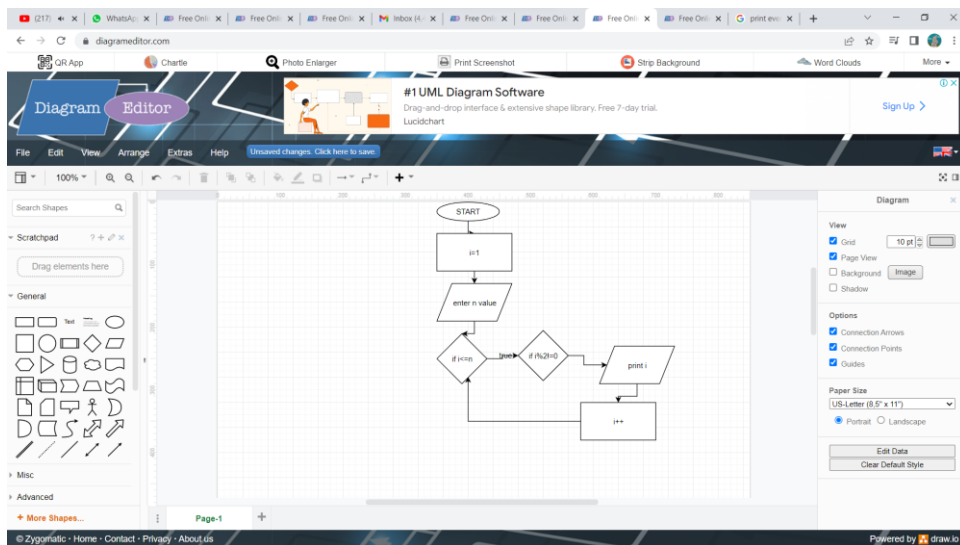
(217) WhatsAp Free Onli Free Onli Free Onli Inbox (4 Free Onli Free Onli Free Onli Free Onli print eve

diagrameditor.com

QR App Chartle Photo Enlarger Print Screenshot Strip Background Word Clouds More

Diagram Editor

#1 UML Diagram Software
Drag-and-drop interface & extensive shape library. Free 7-day trial.
Lucidchart
Sign Up

File Edit View Arrange Extras Help Unsaved changes. Click here to save.

100%

Search Shapes

Scratchpad

Drag elements here

General

Text

Misc

Advanced

+ More Shapes...

START

i=1

enter n value

if i<=n

true

if i%2!=0

print i

i++

Page-1

Diagram

View
Grid 10 pt
Page View
Background Image
Shadow

Options
Connection Arrows
Connection Points
Guides

Paper Size
US-Letter (8.5" x 11")
Portrait Landscape

Edit Data
Clear Default Style

© Zygomatic · Home · Contact · Privacy · About us

Powered by draw.io